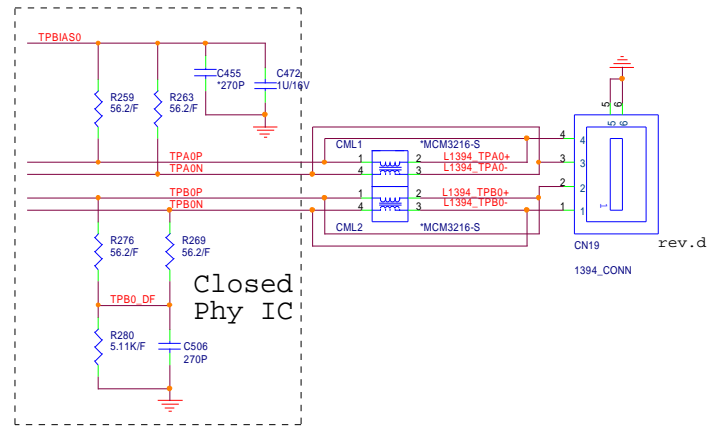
TPBIAS0

R259
56.2/F

R263
56.2/F

C455
*270P

C472
1U/16V

TPA0P
TPA0N

TPB0P
TPB0N

R276
56.2/F

R269
56.2/F

TPB0_DF

R280
5.11K/F

C506
270P

Closed
Phy IC

CML1
*MCM3216-S
1
4
2
3
L1394_TPA0+
L1394_TPA0-
1
4
2
3
L1394_TPB0+
L1394_TPB0-
CML2
*MCM3216-S

4
3
2
1
5
6
5
6
1

CN19
1394_CONN

rev.d